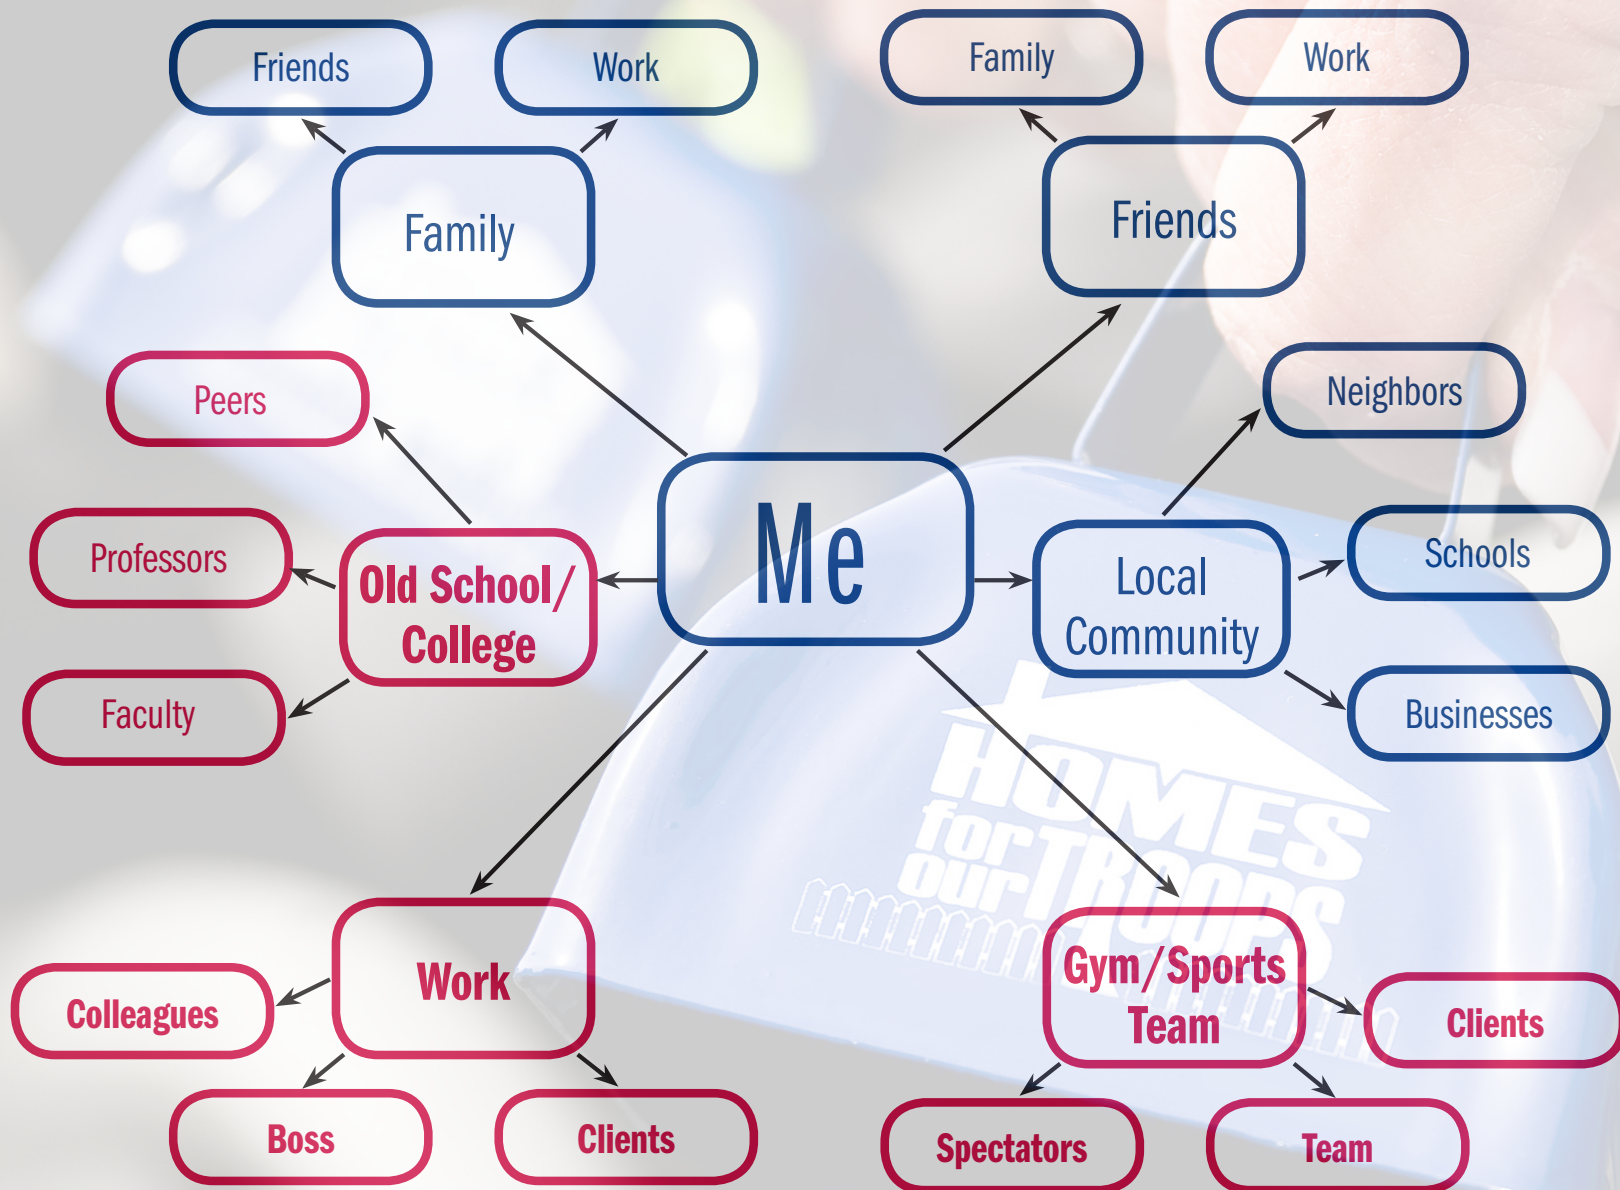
Friends

Work

Family

Work

Family

Friends

Peers

Neighbors

Professors

Old School/ College

Me

Local Community

Schools

Faculty

Businesses

HOMES for our TROOPS

Work

Gym/Sports Team

Colleagues

Clients

Boss

Clients

Spectators

Team